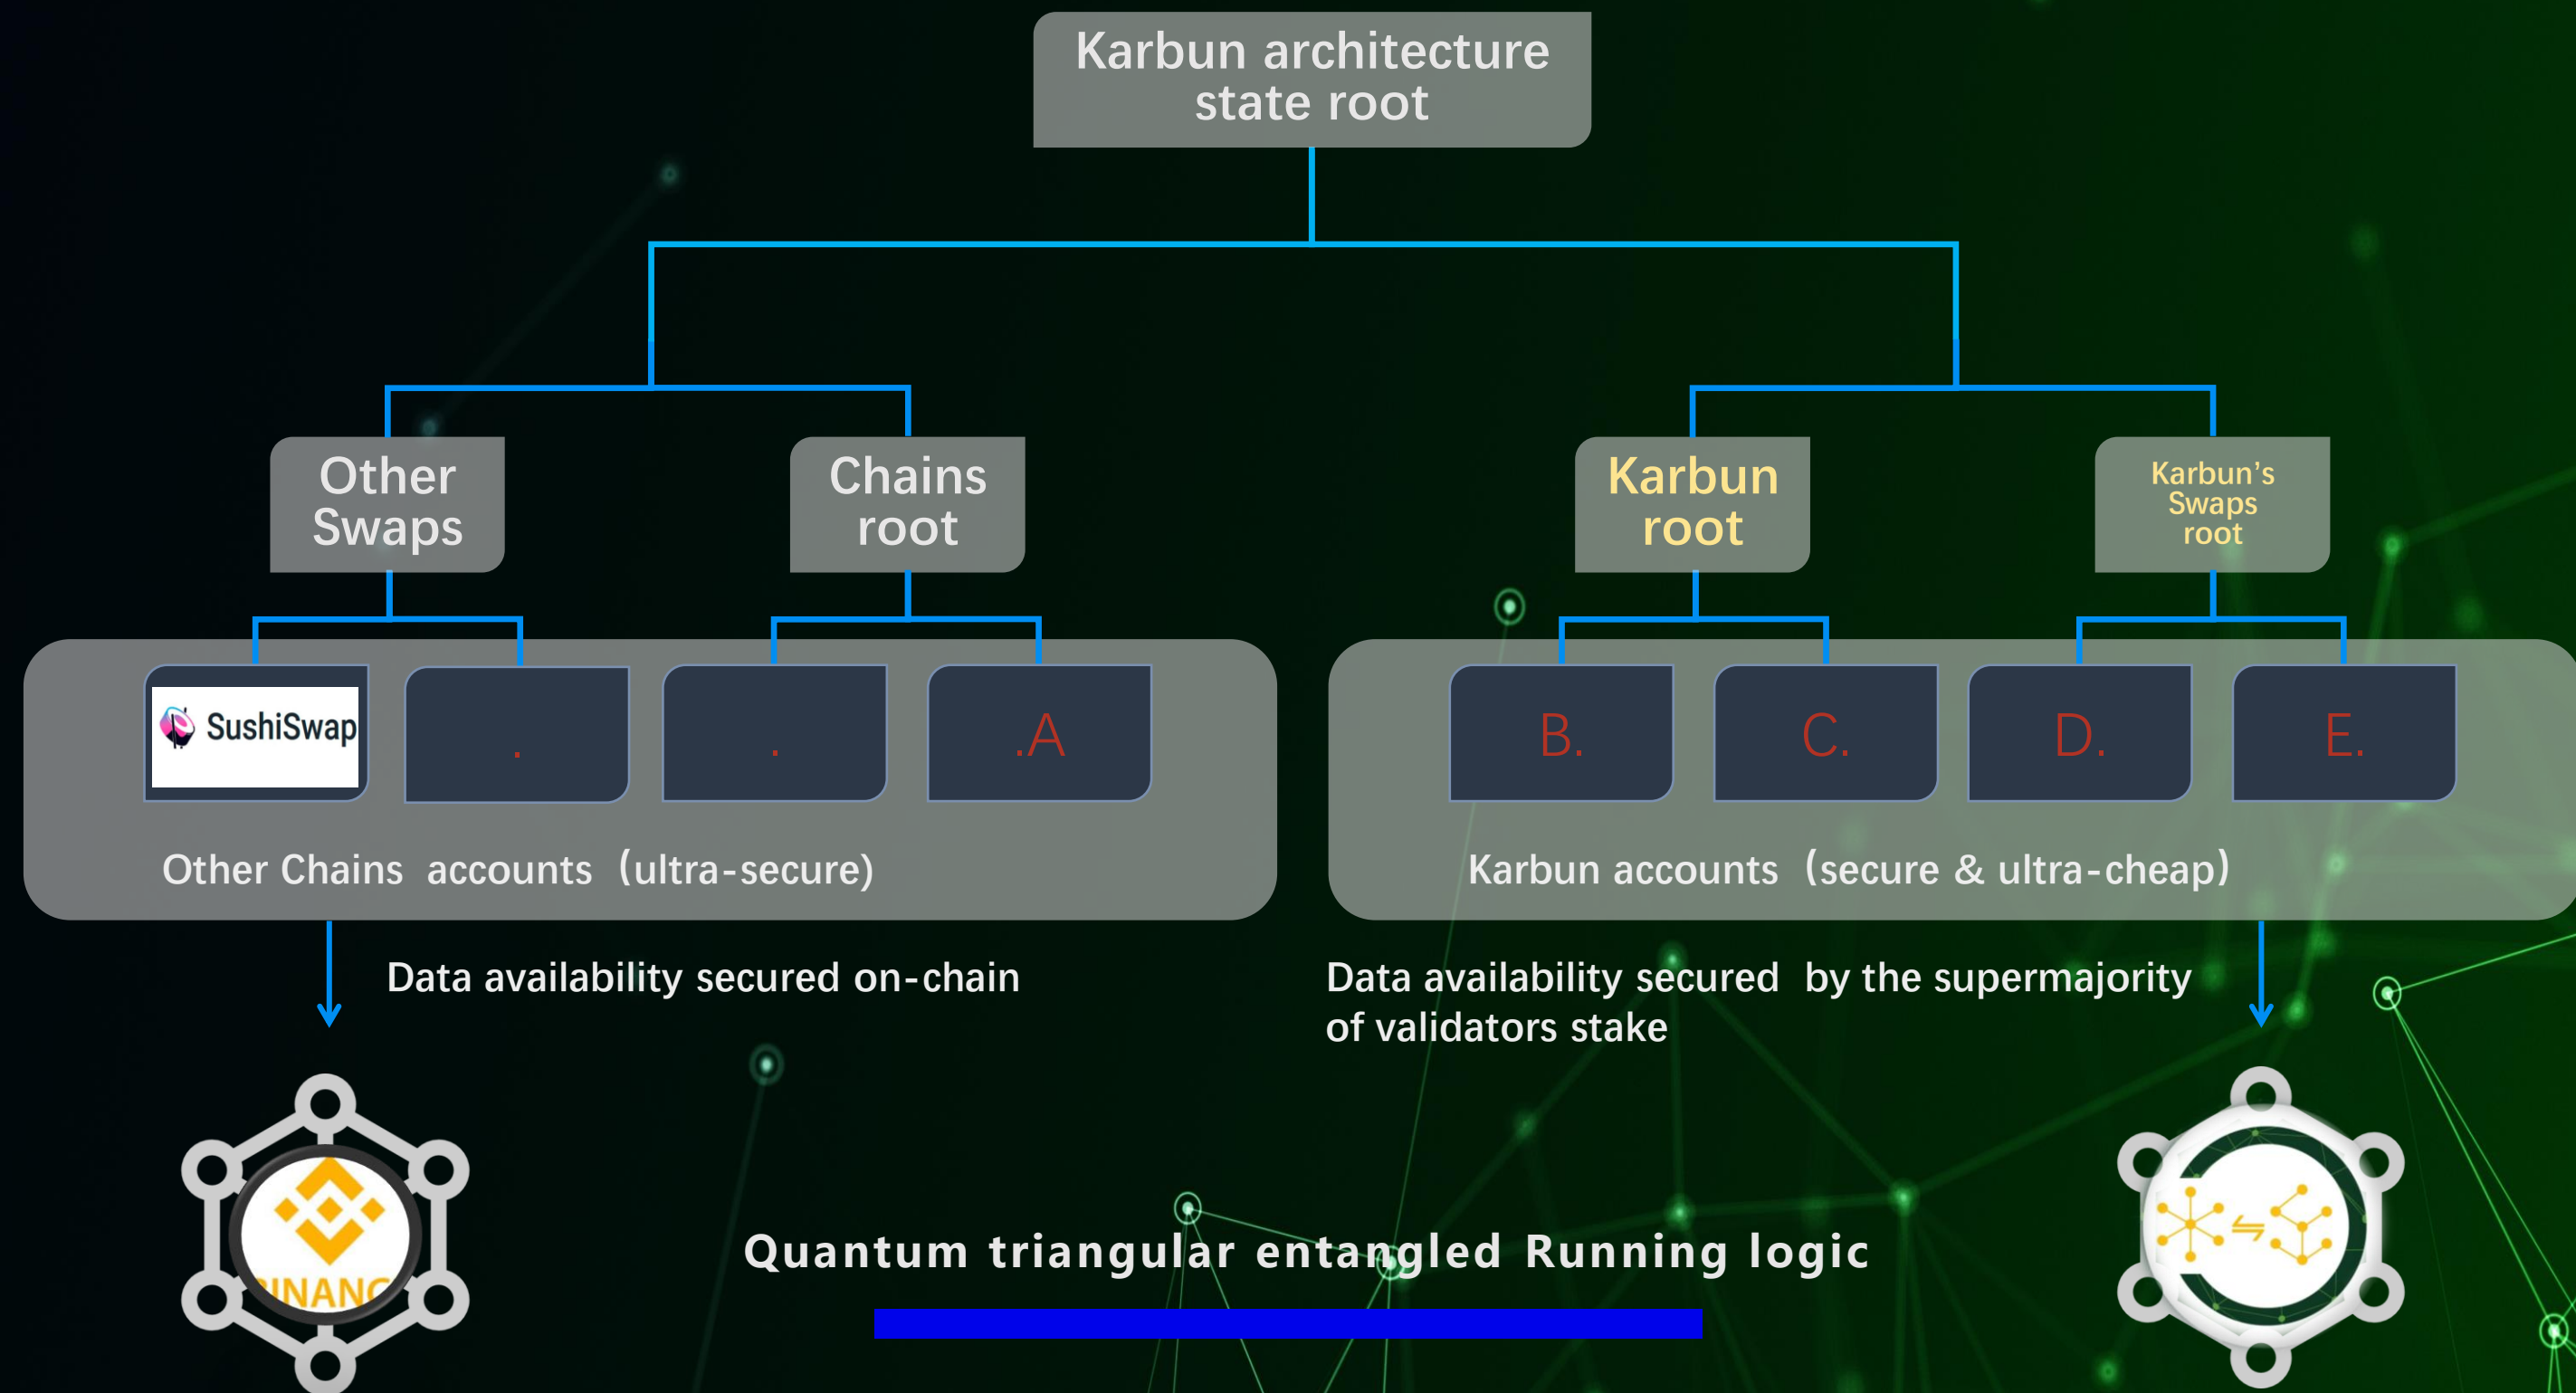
Karbun architecture state root

Other Swaps

Chains root

Karbun root

Karbun's Swaps root

SushiSwap

.

.

.A

B.

C.

D.

E.

Other Chains accounts (ultra-secure)

Karbun accounts (secure & ultra-cheap)

Data availability secured on-chain

Data availability secured by the supermajority of validators stake

INANC

Quantum triangular entangled Running logic